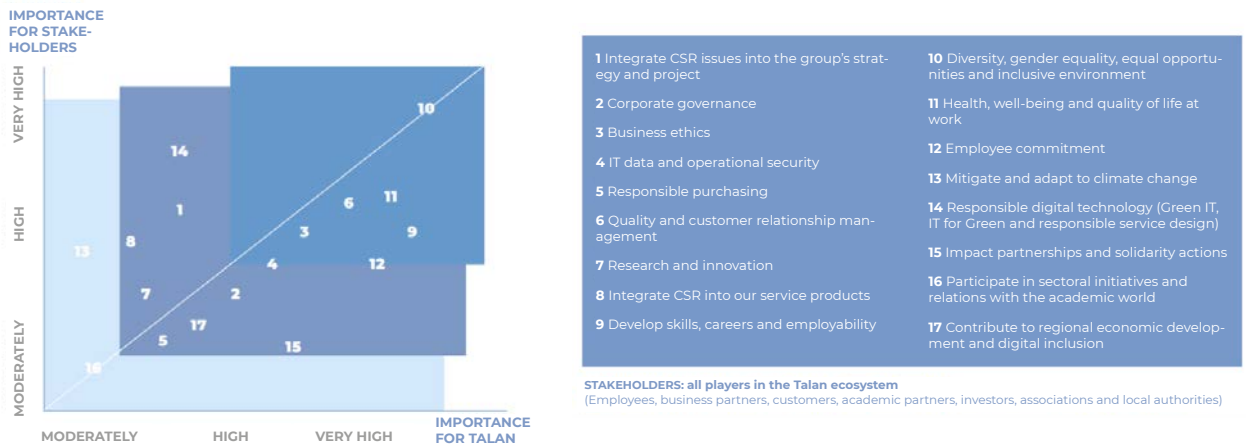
IMPORTANCE FOR STAKEHOLDERS

VERY HIGH

HIGH

MODERATELY

10

14

1

6

11

3

9

13

8

4

12

7

2

17

5

15

16

MODERATELY

HIGH

VERY HIGH

IMPORTANCE FOR TALAN

**1** Integrate CSR issues into the group's strategy and project

**2** Corporate governance

**3** Business ethics

**4** IT data and operational security

**5** Responsible purchasing

**6** Quality and customer relationship management

**7** Research and innovation

**8** Integrate CSR into our service products

**9** Develop skills, careers and employability

**10** Diversity, gender equality, equal opportunities and inclusive environment

**11** Health, well-being and quality of life at work

**12** Employee commitment

**13** Mitigate and adapt to climate change

**14** Responsible digital technology (Green IT, IT for Green and responsible service design)

**15** Impact partnerships and solidarity actions

**16** Participate in sectoral initiatives and relations with the academic world

**17** Contribute to regional economic development and digital inclusion

STAKEHOLDERS: all players in the Talan ecosystem
(Employees, business partners, customers, academic partners, investors, associations and local authorities)